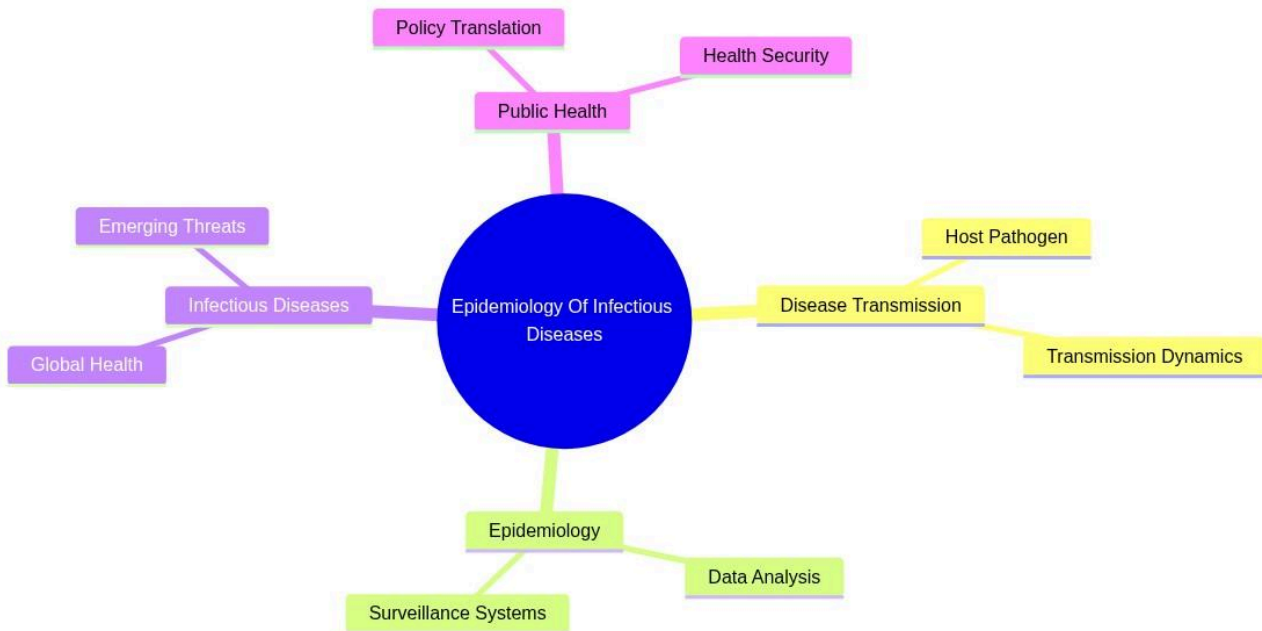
Epidemiology Of Infectious Diseases

Public Health

Policy Translation

Health Security

Disease Transmission

Host Pathogen

Transmission Dynamics

Epidemiology

Data Analysis

Surveillance Systems

Infectious Diseases

Emerging Threats

Global Health